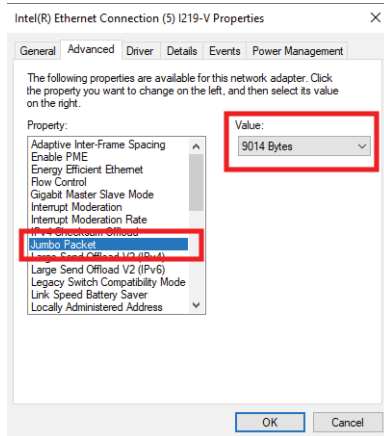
Intel(R) Ethernet Connection (5) I219-V Properties

General | Advanced | Driver | Details | Events | Power Management

The following properties are available for this network adapter. Click the property you want to change on the left, and then select its value on the right.

Property:

Adaptive Inter-Frame Spacing
Enable PME
Energy Efficient Ethernet
Flow Control
Gigabit Master Slave Mode
Interrupt Moderation
Interrupt Moderation Rate
IPv4 Checksum Offload
Jumbo Packet
Large Send Offload V2 (IPv4)
Large Send Offload V2 (IPv6)
Legacy Switch Compatibility Mode
Link Speed Battery Saver
Locally Administered Address

Value:

9014 Bytes

OK | Cancel